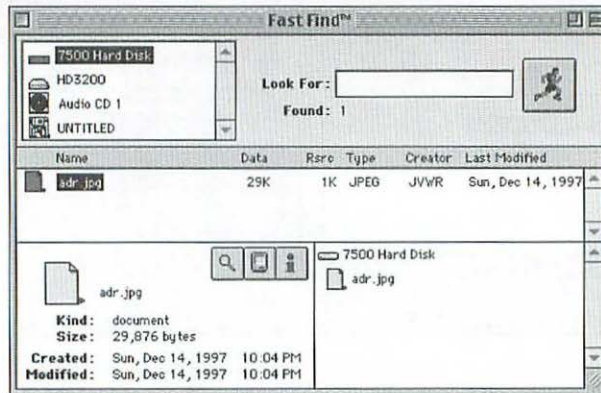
Fast Find™

7500 Hard Disk
HD3200
Audio CD 1
UNTITLED

Look For:
Found: 1

| Name | Data | Rsrc | Type | Creator | Last Modified |
|---|---|---|---|---|---|
| adr.jpg | 29K | 1K | JPEG | JVWR | Sun, Dec 14, 1997 |

adr.jpg
Kind: document
Size: 29,876 bytes
Created: Sun, Dec 14, 1997 10:04 PM
Modified: Sun, Dec 14, 1997 10:04 PM

7500 Hard Disk
adr.jpg